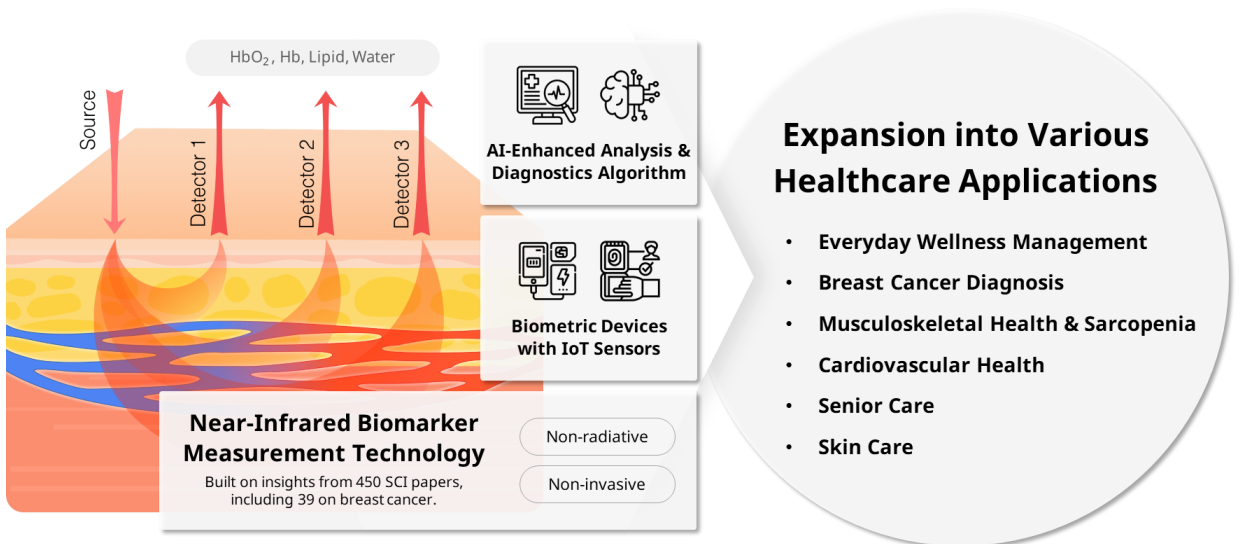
$HbO_2$, Hb, Lipid, Water

Source

Detector 1

Detector 2

Detector 3

AI-Enhanced Analysis & Diagnostics Algorithm

Biometric Devices with IoT Sensors

Near-Infrared Biomarker Measurement Technology

Built on insights from 450 SCI papers, including 39 on breast cancer.

Non-radiative

Non-invasive

Expansion into Various Healthcare Applications

• Everyday Wellness Management
• Breast Cancer Diagnosis
• Musculoskeletal Health & Sarcopenia
• Cardiovascular Health
• Senior Care
• Skin Care